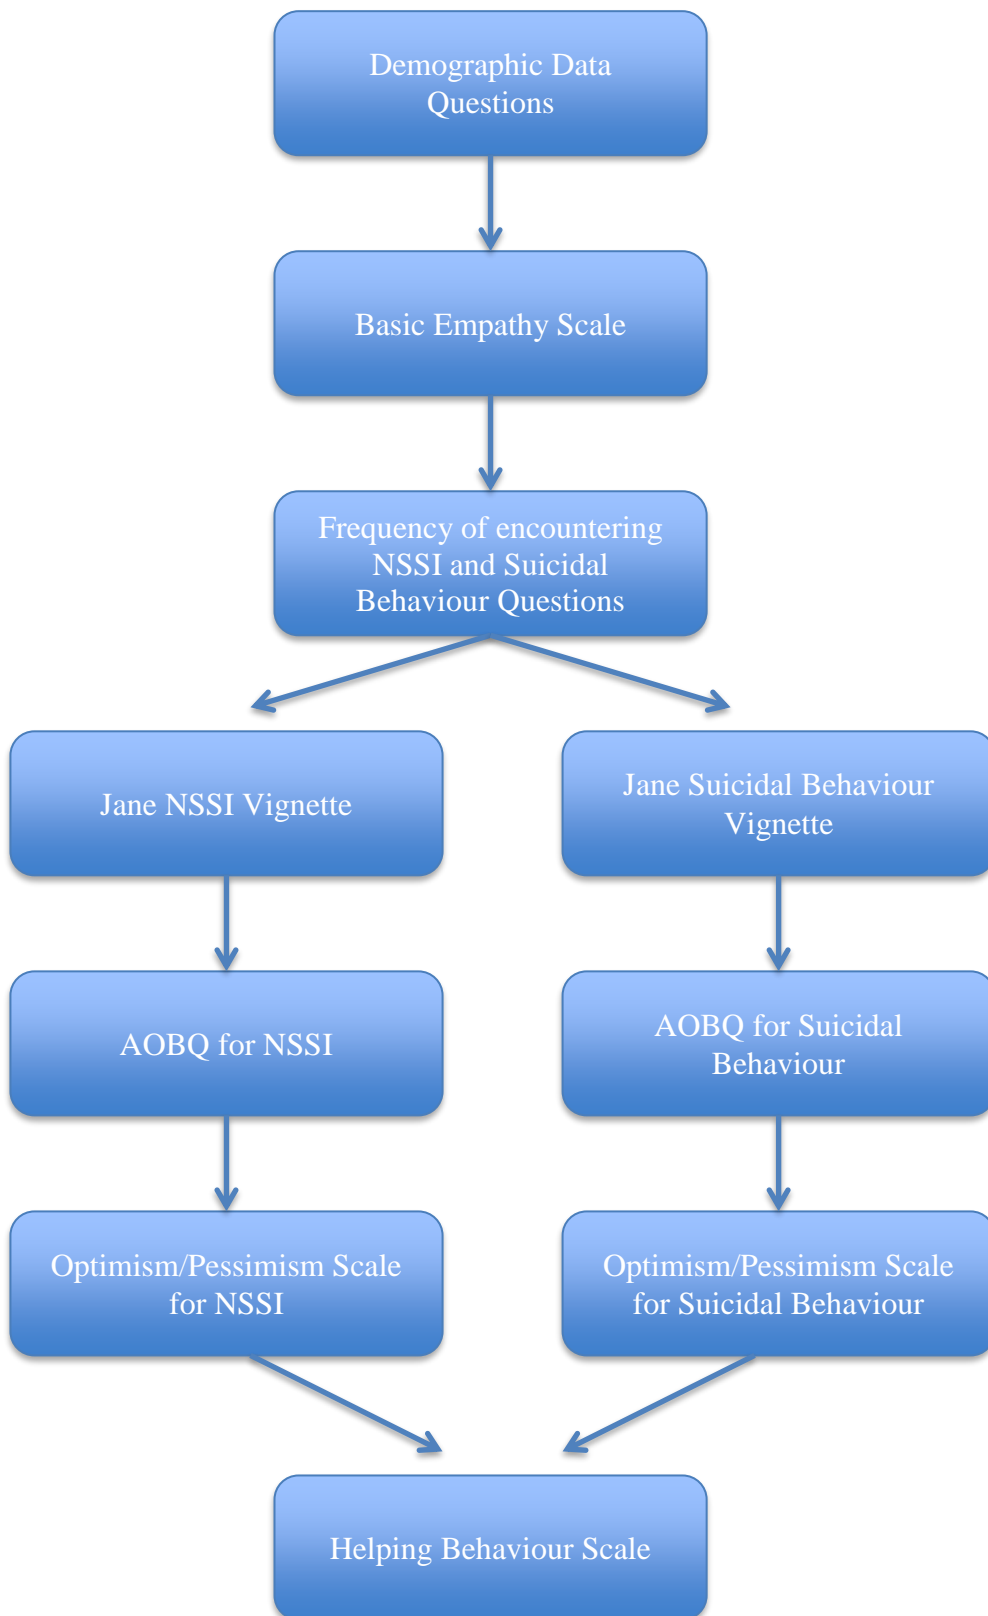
Demographic Data Questions

Basic Empathy Scale

Frequency of encountering NSSI and Suicidal Behaviour Questions

Jane NSSI Vignette

Jane Suicidal Behaviour Vignette

AOBQ for NSSI

AOBQ for Suicidal Behaviour

Optimism/Pessimism Scale for NSSI

Optimism/Pessimism Scale for Suicidal Behaviour

Helping Behaviour Scale